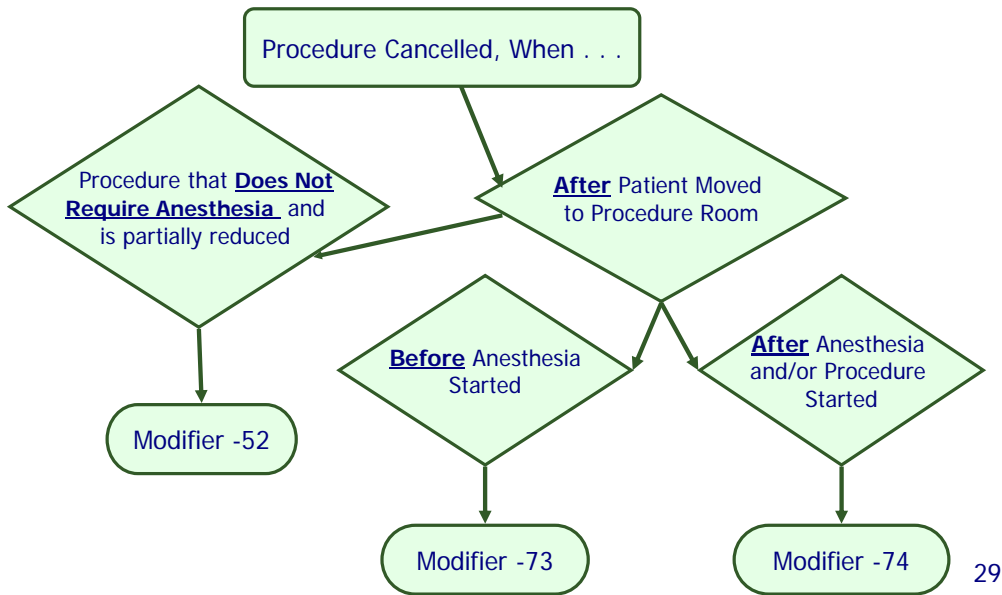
Procedure Cancelled, When . . .

After Patient Moved to Procedure Room

Procedure that Does Not Require Anesthesia and is partially reduced

Modifier -52

Before Anesthesia Started

After Anesthesia and/or Procedure Started

Modifier -73

Modifier -74

29